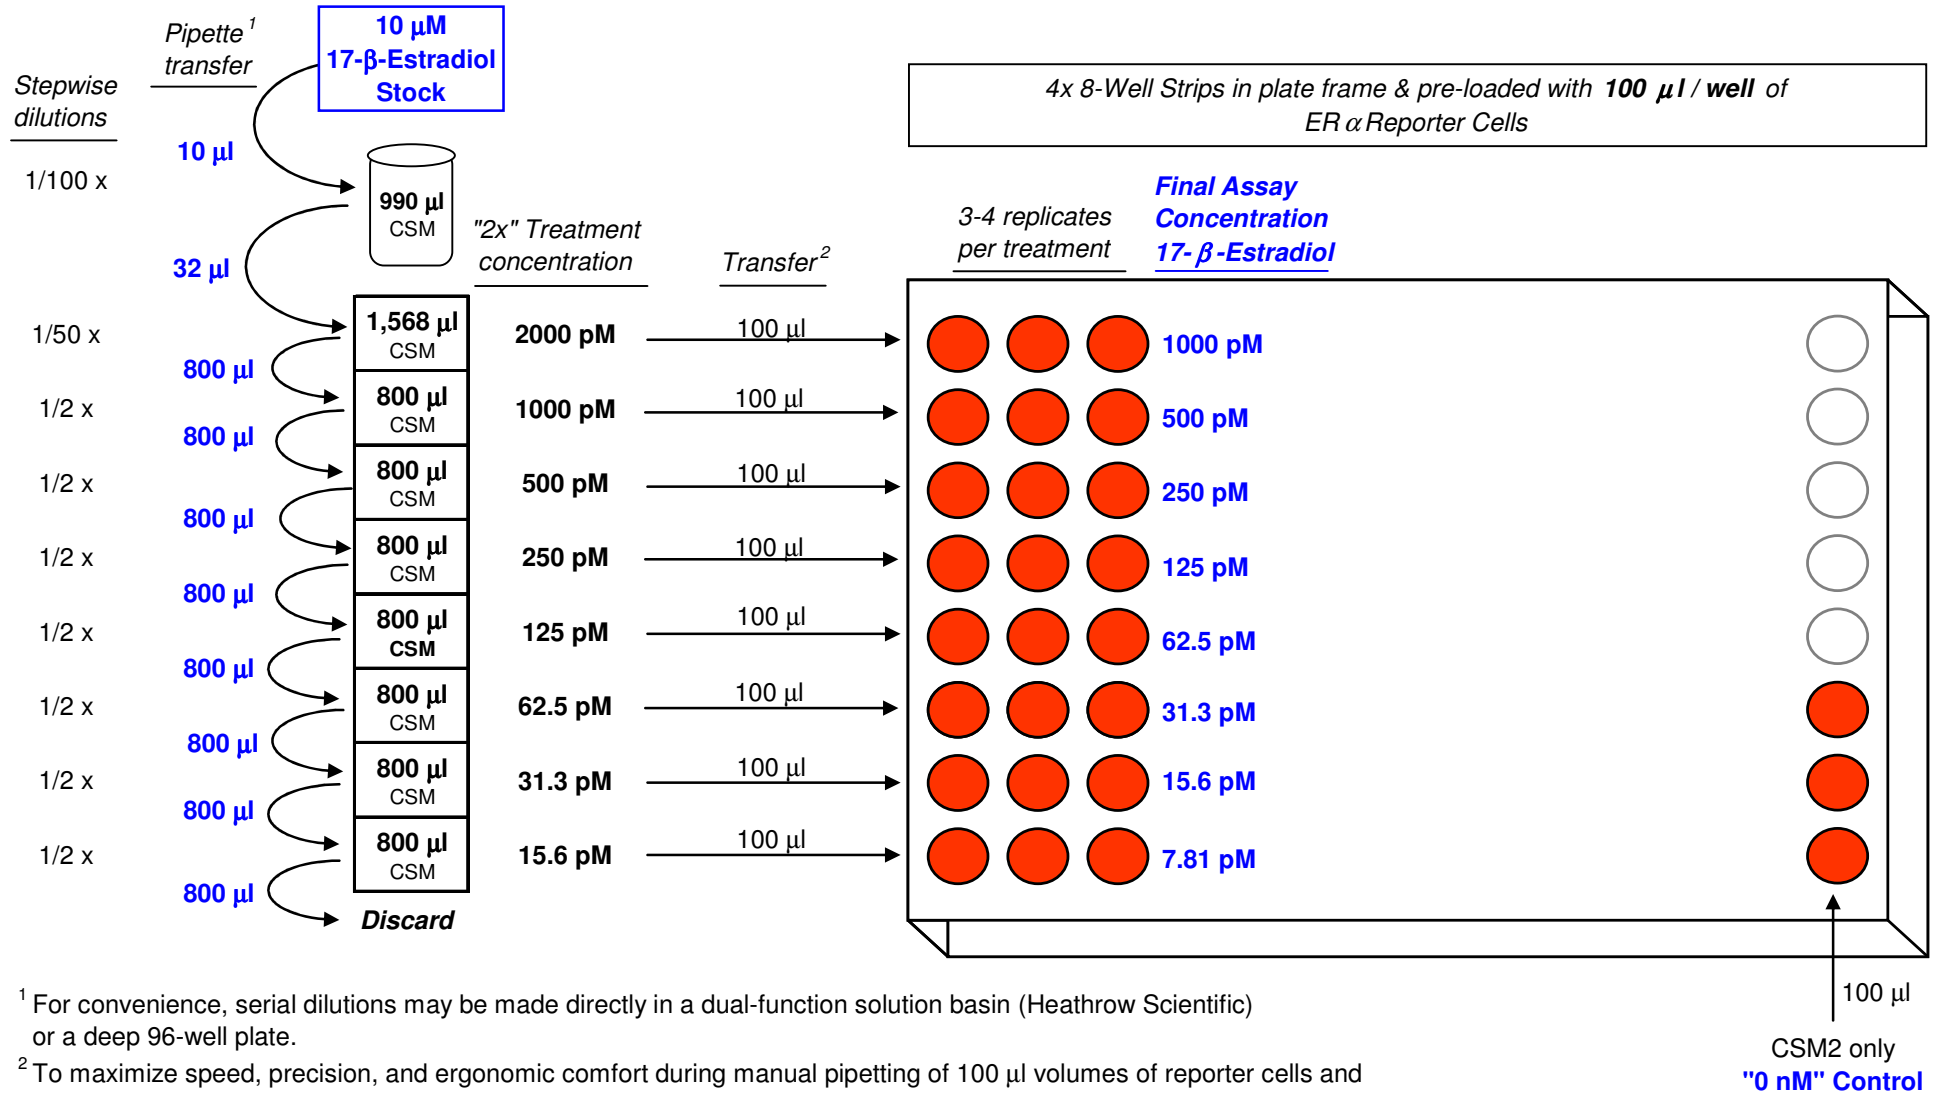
Stepwise dilutions

Pipette$^1$ transfer

10 µM 17-β-Estradiol Stock

4x 8-Well Strips in plate frame & pre-loaded with **100 µl / well** of ER α Reporter Cells

10 µl

1/100 x

990 µl CSM

32 µl

"2x" Treatment concentration

Transfer$^2$

3-4 replicates per treatment

Final Assay Concentration 17-β-Estradiol

1/50 x

1,568 µl CSM

2000 pM

100 µl

1000 pM

800 µl

1/2 x

800 µl CSM

1000 pM

100 µl

500 pM

800 µl

1/2 x

800 µl CSM

500 pM

100 µl

250 pM

800 µl

1/2 x

800 µl CSM

250 pM

100 µl

125 pM

800 µl

1/2 x

800 µl CSM

125 pM

100 µl

62.5 pM

800 µl

1/2 x

800 µl CSM

62.5 pM

100 µl

31.3 pM

800 µl

1/2 x

800 µl CSM

31.3 pM

100 µl

15.6 pM

800 µl

1/2 x

800 µl CSM

15.6 pM

100 µl

7.81 pM

800 µl

Discard

$^1$ For convenience, serial dilutions may be made directly in a dual-function solution basin (Heathrow Scientific) or a deep 96-well plate.

$^2$ To maximize speed, precision, and ergonomic comfort during manual pipetting of 100 µl volumes of reporter cells and

100 µl

CSM2 only

"0 nM" Control